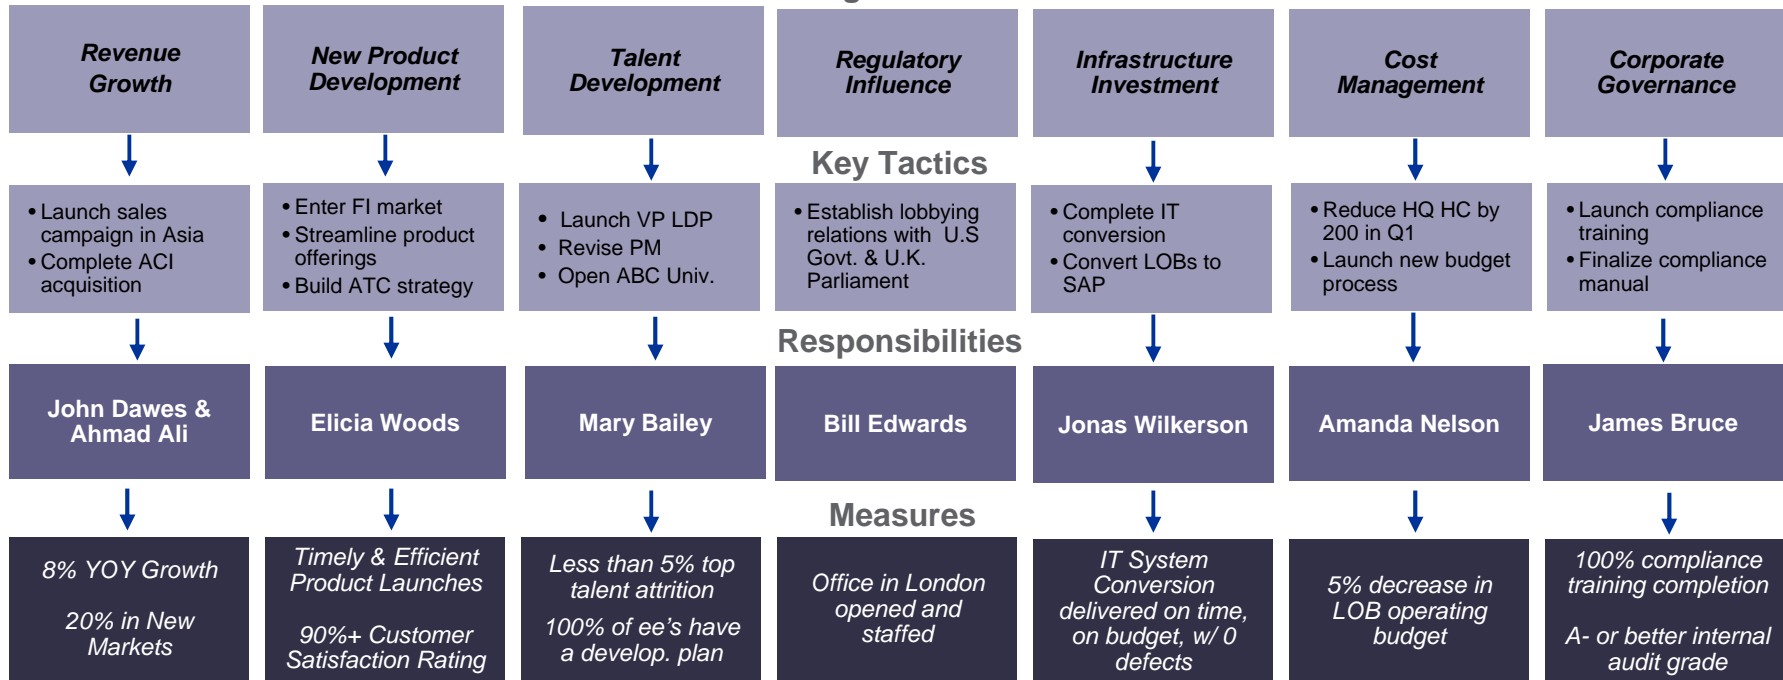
Revenue Growth

New Product Development

Talent Development

Regulatory Influence

Infrastructure Investment

Cost Management

Corporate Governance

Key Tactics

• Launch sales campaign in Asia
• Complete ACI acquisition

• Enter FI market
• Streamline product offerings
• Build ATC strategy

• Launch VP LDP
• Revise PM
• Open ABC Univ.

• Establish lobbying relations with U.S Govt. & U.K. Parliament

• Complete IT conversion
• Convert LOBs to SAP

• Reduce HQ HC by 200 in Q1
• Launch new budget process

• Launch compliance training
• Finalize compliance manual

Responsibilities

John Dawes & Ahmad Ali

Elicia Woods

Mary Bailey

Bill Edwards

Jonas Wilkerson

Amanda Nelson

James Bruce

Measures

8% YOY Growth

20% in New Markets

Timely & Efficient Product Launches

90%+ Customer Satisfaction Rating

Less than 5% top talent attrition

100% of ee's have a develop. plan

Office in London opened and staffed

IT System Conversion delivered on time, on budget, w/ 0 defects

5% decrease in LOB operating budget

100% compliance training completion

A- or better internal audit grade